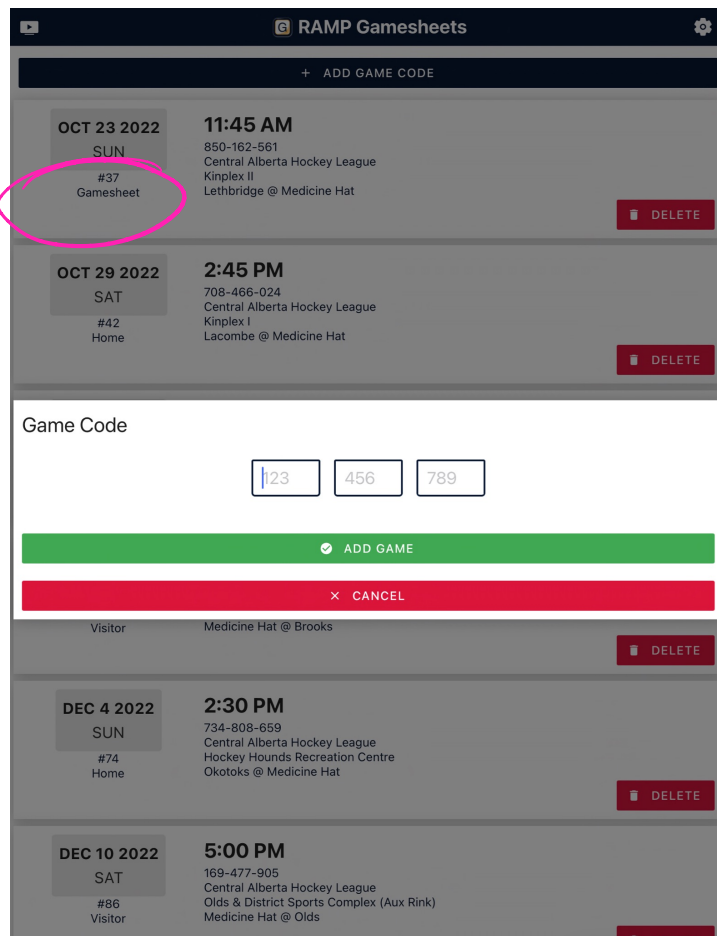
RAMP Gamesheets

+ ADD GAME CODE

OCT 23 2022
SUN
#37
Gamesheet

11:45 AM
850-162-561
Central Alberta Hockey League
Kinplex II
Lethbridge @ Medicine Hat

DELETE

OCT 29 2022
SAT
#42
Home

2:45 PM
708-466-024
Central Alberta Hockey League
Kinplex I
Lacombe @ Medicine Hat

DELETE

Game Code

123 456 789

ADD GAME

× CANCEL

Visitor

Medicine Hat @ Brooks

DELETE

DEC 4 2022
SUN
#74
Home

2:30 PM
734-808-659
Central Alberta Hockey League
Hockey Hounds Recreation Centre
Okotoks @ Medicine Hat

DELETE

DEC 10 2022
SAT
#86
Visitor

5:00 PM
169-477-905
Central Alberta Hockey League
Olds & District Sports Complex (Aux Rink)
Medicine Hat @ Olds